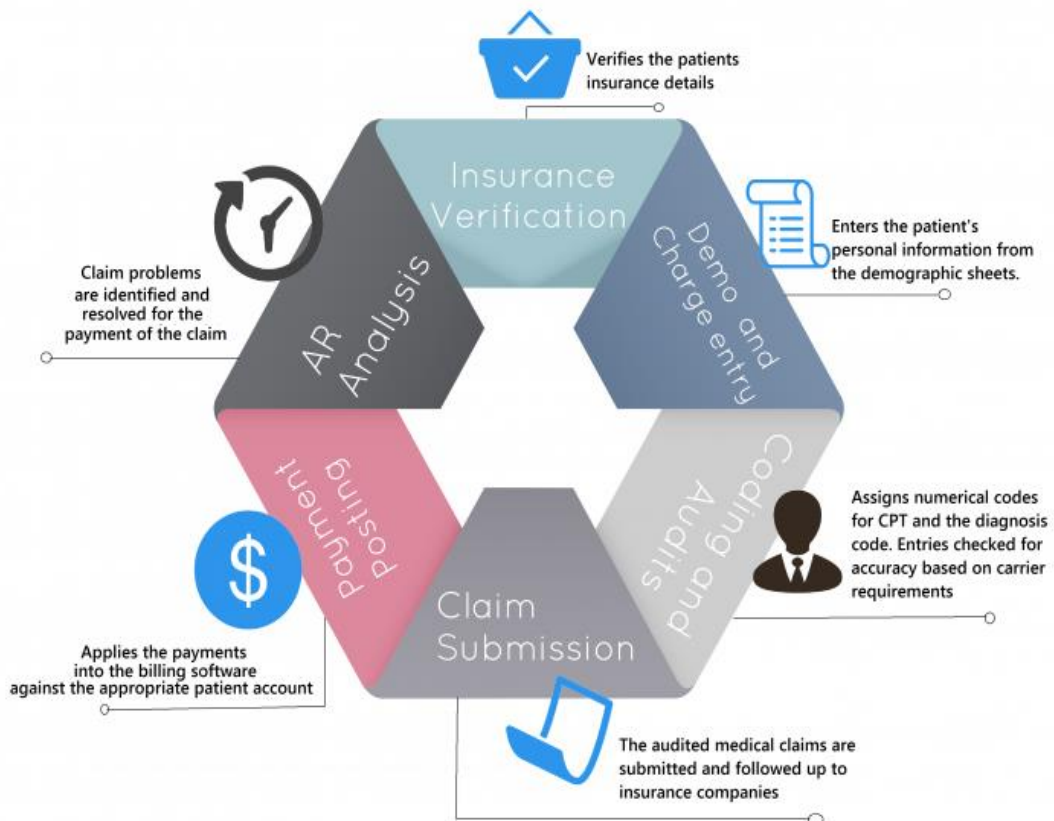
Verifies the patients insurance details

Insurance Verification

Enters the patient's personal information from the demographic sheets.

Demo and Charge entry

Claim problems are identified and resolved for the payment of the claim

AR Analysis

Coding and Audits

Assigns numerical codes for CPT and the diagnosis code. Entries checked for accuracy based on carrier requirements

Payment Posting

$

Applies the payments into the billing software against the appropriate patient account

Claim Submission

The audited medical claims are submitted and followed up to insurance companies